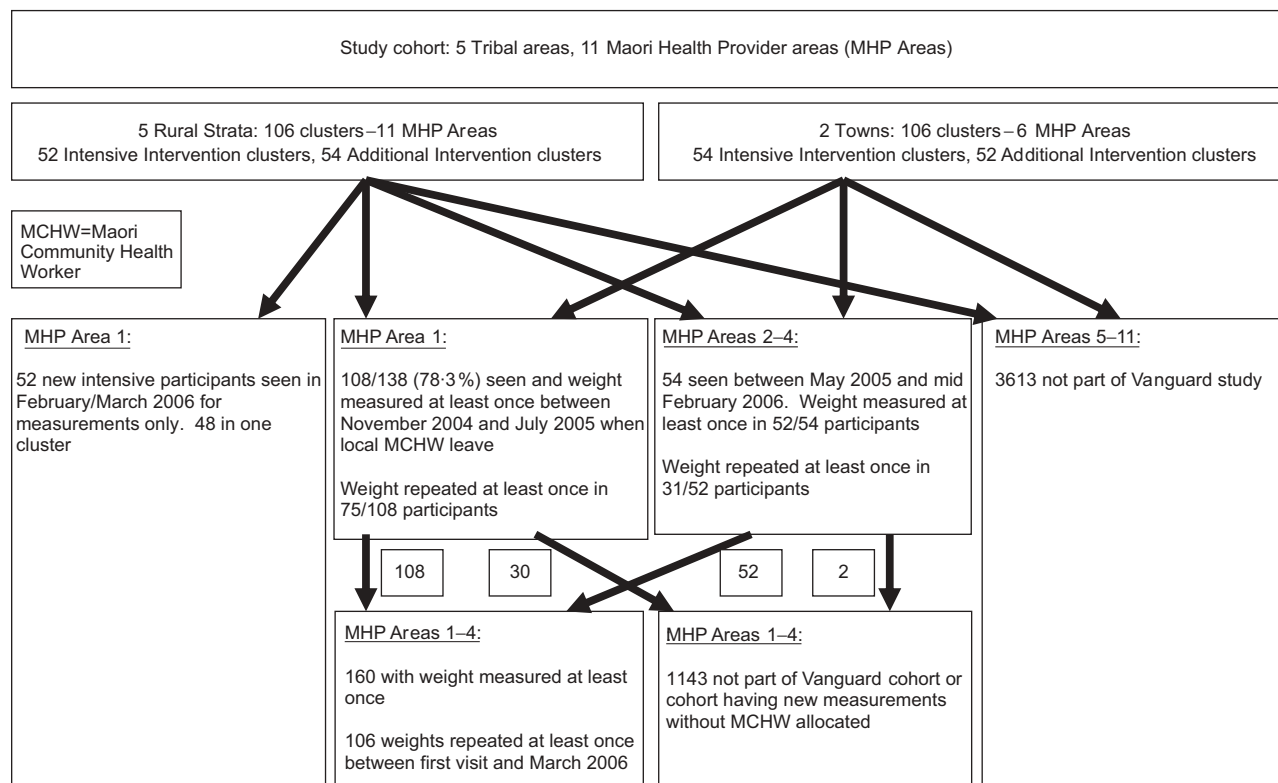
Study cohort: 5 Tribal areas, 11 Maori Health Provider areas (MHP Areas)

5 Rural Strata: 106 clusters – 11 MHP Areas
52 Intensive Intervention clusters, 54 Additional Intervention clusters

2 Towns: 106 clusters – 6 MHP Areas
54 Intensive Intervention clusters, 52 Additional Intervention clusters

MCHW=Maori Community Health Worker

MHP Area 1:

52 new intensive participants seen in February/March 2006 for measurements only. 48 in one cluster

MHP Area 1:

108/138 (78·3%) seen and weight measured at least once between November 2004 and July 2005 when local MCHW leave

Weight repeated at least once in 75/108 participants

MHP Areas 2–4:

54 seen between May 2005 and mid February 2006. Weight measured at least once in 52/54 participants

Weight repeated at least once in 31/52 participants

MHP Areas 5–11:

3613 not part of Vanguard study

108

30

52

2

MHP Areas 1–4:

160 with weight measured at least once

106 weights repeated at least once between first visit and March 2006

MHP Areas 1–4:

1143 not part of Vanguard cohort or cohort having new measurements without MCHW allocated